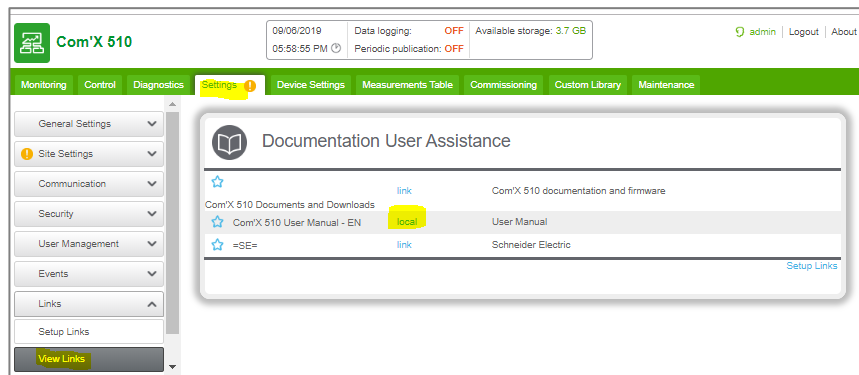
Com'X 510

09/06/2019
05:58:55 PM

Data logging: OFF
Periodic publication: OFF

Available storage: 3.7 GB

admin | Logout | About

Monitoring | Control | Diagnostics | Settings | Device Settings | Measurements Table | Commissioning | Custom Library | Maintenance

General Settings
Site Settings
Communication
Security
User Management
Events
Links
Setup Links
View Links

Documentation User Assistance

| | | |
|---|---|---|
| Com'X 510 Documents and Downloads | link | Com'X 510 documentation and firmware |
| Com'X 510 User Manual - EN | local | User Manual |
| =SE= | link | Schneider Electric |

Setup Links